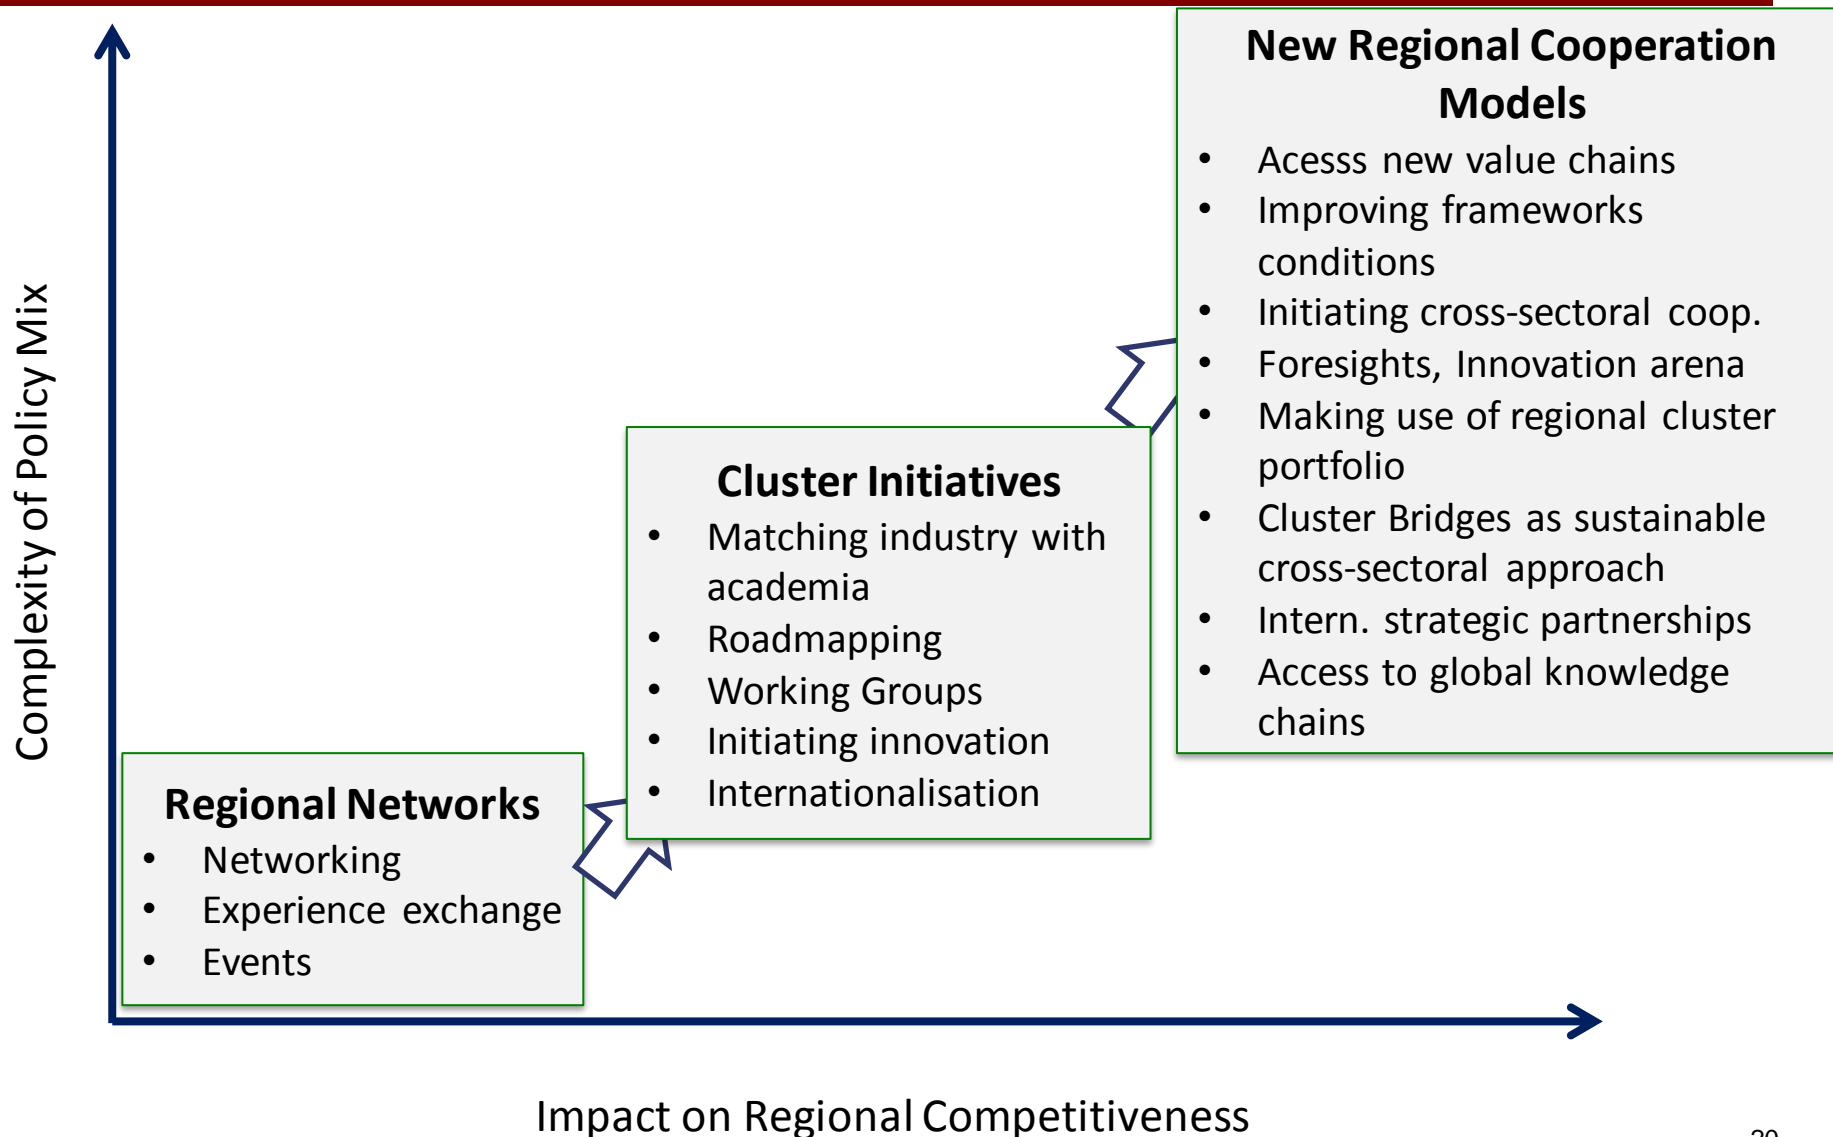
New Regional Cooperation Models

- Acesss new value chains
- Improving frameworks conditions
- Initiating cross-sectoral coop.
- Foresights, Innovation arena
- Making use of regional cluster portfolio
- Cluster Bridges as sustainable cross-sectoral approach
- Intern. strategic partnerships
- Access to global knowledge chains

Cluster Initiatives

- Matching industry with academia
- Roadmapping
- Working Groups
- Initiating innovation
- Internationalisation

Regional Networks

- Networking
- Experience exchange
- Events

Complexity of Policy Mix

Impact on Regional Competitiveness

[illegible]